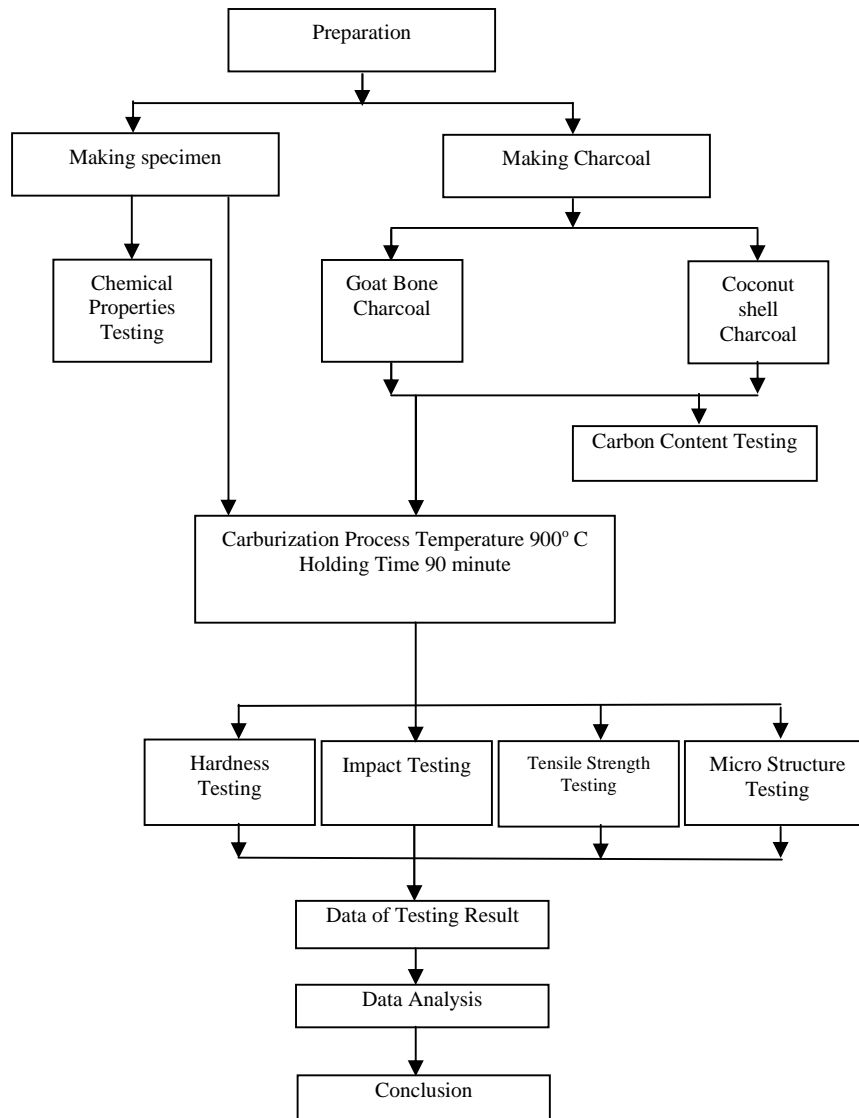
Preparation

Making specimen

Making Charcoal

Chemical Properties Testing

Goat Bone Charcoal

Coconut shell Charcoal

Carbon Content Testing

Carburization Process Temperature 900$^{o}$ C Holding Time 90 minute

Hardness Testing

Impact Testing

Tensile Strength Testing

Micro Structure Testing

Data of Testing Result

Data Analysis

Conclusion